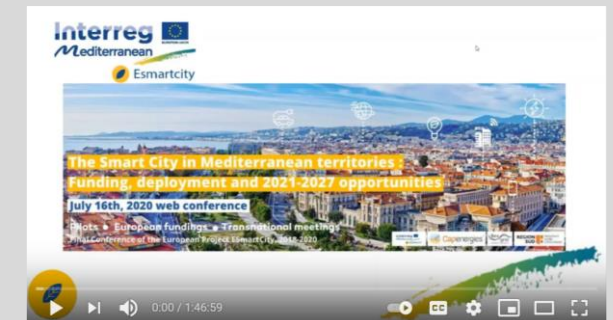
Interreg
Mediterranean
Esmartcity

The Smart City in Mediterranean territories :
Funding, deployment and 2021-2027 opportunities
July 16th, 2020 web conference
Pilots • European fundings • Transnational meetings
Final Conference of the European Project EsmartCity 2018-2020

Capenergies

0:00 / 1:46:59